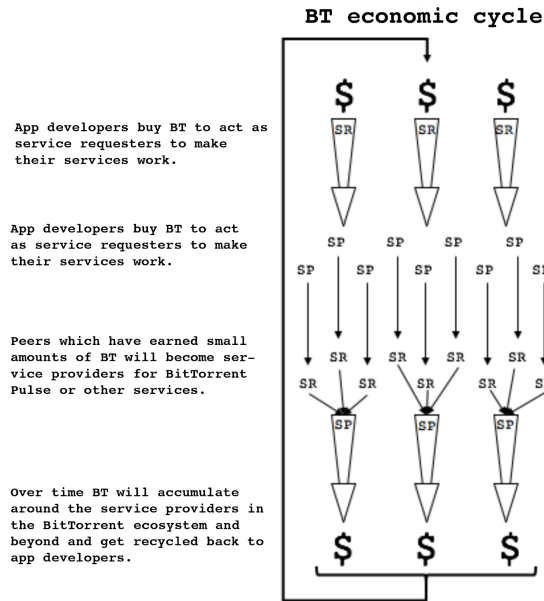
BT economic cycle

App developers buy BT to act as service requesters to make their services work.

App developers buy BT to act as service requesters to make their services work.

Peers which have earned small amounts of BT will become service providers for BitTorrent Pulse or other services.

Over time BT will accumulate around the service providers in the BitTorrent ecosystem and beyond and get recycled back to app developers.

$ $ $

SR SR SR

SP SP SP SP

SP SP SP SP SP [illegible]

SR SR SR SR

SR SR SR SR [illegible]

SP SP SP

$ $ $